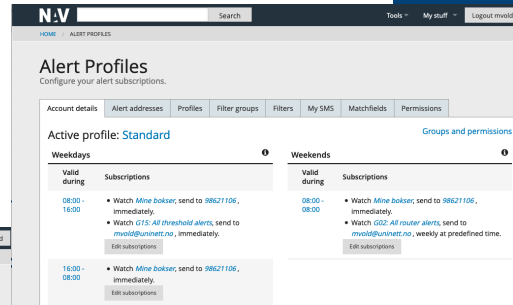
NAV Search Tools My stuff Logout mvold

HOME / ALERT PROFILES

Alert Profiles
Configure your alert subscriptions.

Account details | Alert addresses | Profiles | Filter groups | Filters | My SMS | Matchfields | Permissions

Active profile: Standard

Groups and permissions

Weekdays

| Valid during | Subscriptions |
|---|---|
| 08:00 - 16:00 | • Watch *Mine bokser*, send to *98621106*, immediately. • Watch *G15: All threshold alerts*, send to *mvold@uninett.no*, immediately. Edit subscriptions |
| 16:00 - 08:00 | • Watch *Mine bokser*, send to *98621106*, immediately. Edit subscriptions |

Weekends

| Valid during | Subscriptions |
|---|---|
| 08:00 - 08:00 | • Watch *Mine bokser*, send to *98621106*, immediately. • Watch *G02: All router alerts*, send to *mvold@uninett.no*, weekly at predefined time. Edit subscriptions |